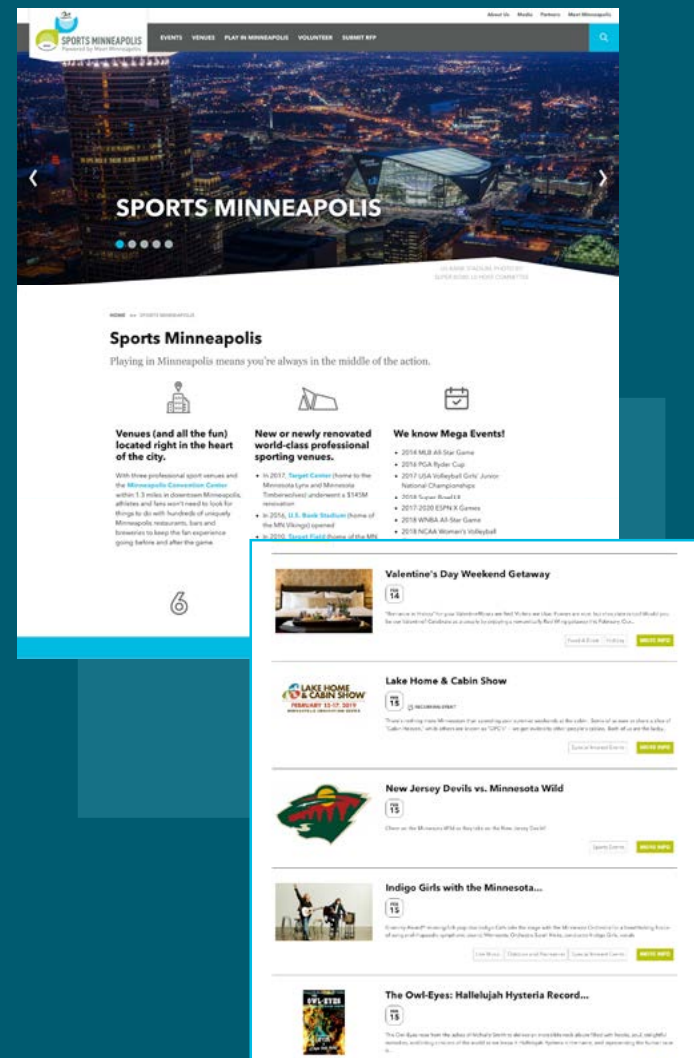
About Us Media Partners Meet Minneapolis

SPORTS MINNEAPOLIS
Powered by Meet Minneapolis

EVENTS VENUES PLAY IN MINNEAPOLIS VOLUNTEER SUBMIT RFP

SPORTS MINNEAPOLIS

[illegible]

HOME » SPORTS MINNEAPOLIS

Sports Minneapolis

Playing in Minneapolis means you're always in the middle of the action.

Venues (and all the fun) located right in the heart of the city.

With three professional sport venues and the Minneapolis Convention Center within 1.3 miles in downtown Minneapolis, athletes and fans won't need to look for things to do with hundreds of uniquely Minneapolis restaurants, bars and breweries to keep the fan experience going before and after the game.

New or newly renovated world-class professional sporting venues.

- In 2017, Target Center (home to the Minnesota Lynx and Minnesota Timberwolves) underwent a $145M renovation
- In 2016, U.S. Bank Stadium (home of the MN Vikings) opened
- In 2010, Target Field (home of the MN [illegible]

We know Mega Events!

- 2014 MLB All-Star Game
- 2016 PGA Ryder Cup
- 2017 USA Volleyball Girls' Junior National Championships
- 2018 Super Bowl LII
- 2017-2020 ESPN X Games
- 2018 WNBA All-Star Game
- 2018 NCAA Women's Volleyball

Valentine's Day Weekend Getaway
FEB 14
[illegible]
Food & Drink Holiday MORE INFO

Lake Home & Cabin Show
LAKE HOME & CABIN SHOW FEBRUARY 15-17, 2019
FEB 15 RECURRING EVENT
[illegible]
Special Interest Events MORE INFO

New Jersey Devils vs. Minnesota Wild
FEB 15
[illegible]
Sports Events MORE INFO

Indigo Girls with the Minnesota...
FEB 15
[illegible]
Live Music Outdoor and Recreation Special Interest Events MORE INFO

The Owl-Eyes: Hallelujah Hysteria Record...
FEB 15
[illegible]